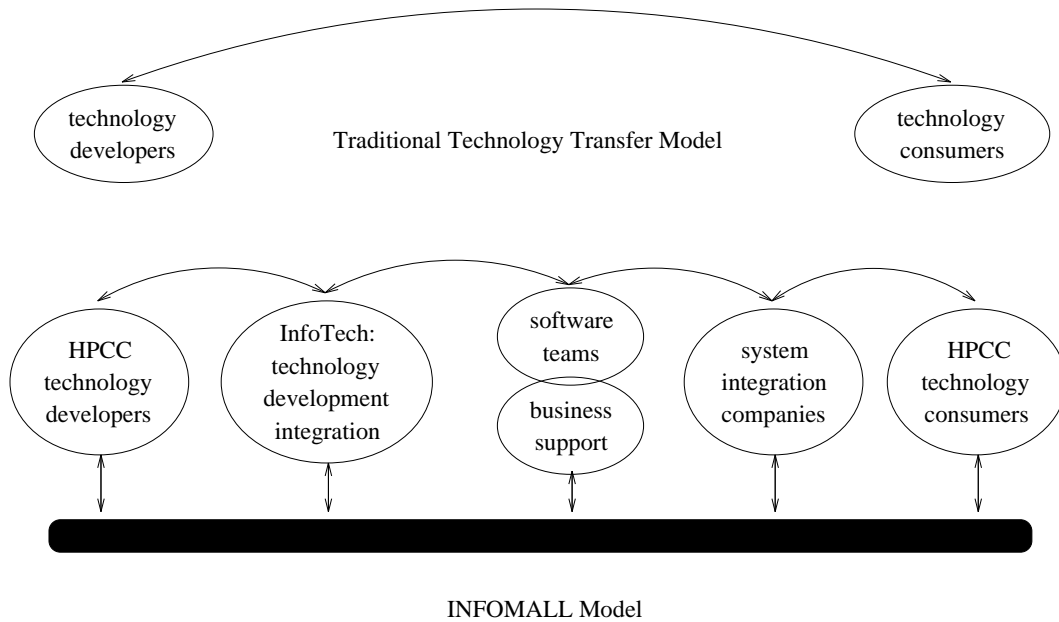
technology developers

Traditional Technology Transfer Model

technology consumers

HPCC technology developers

InfoTech: technology development integration

software teams

business support

system integration companies

HPCC technology consumers

INFOMALL Model